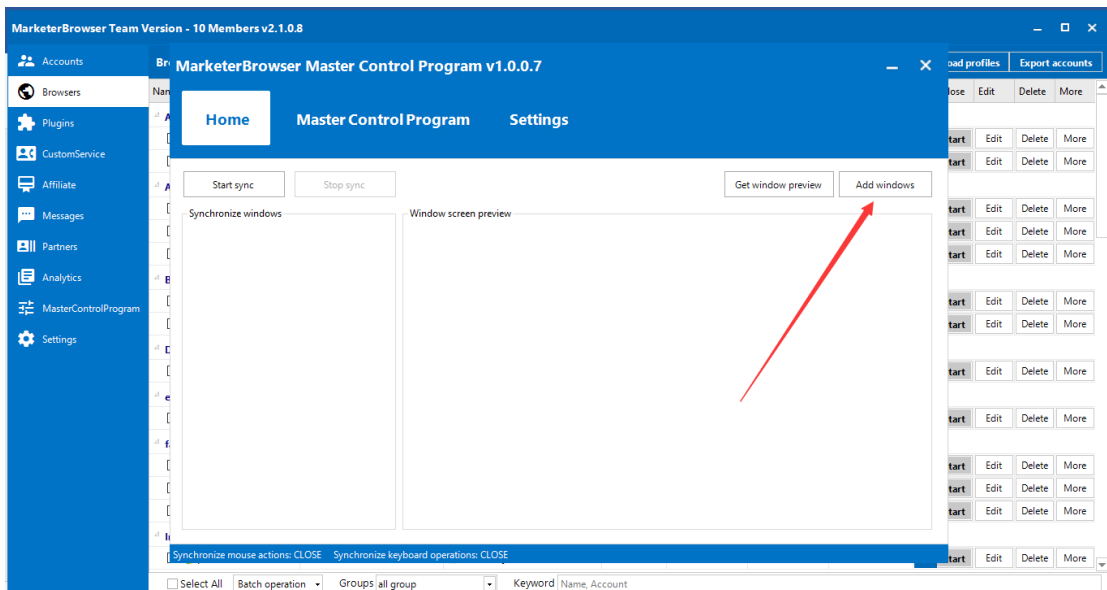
MarketerBrowser Team Version - 10 Members v2.1.0.8

Accounts
Browsers
Plugins
CustomService
Affiliate
Messages
Partners
Analytics
MasterControlProgram
Settings

MarketerBrowser Master Control Program v1.0.0.7

Home
Master Control Program
Settings

Start sync
Stop sync
Get window preview
Add windows

Synchronize windows
Window screen preview

Synchronize mouse actions: CLOSE Synchronize keyboard operations: CLOSE

oad profiles
Export accounts
lose Edit Delete More

tart Edit Delete More
tart Edit Delete More
tart Edit Delete More
tart Edit Delete More
tart Edit Delete More
tart Edit Delete More
tart Edit Delete More
tart Edit Delete More
tart Edit Delete More
tart Edit Delete More
tart Edit Delete More
tart Edit Delete More
tart Edit Delete More

Select All
Batch operation
Groups all group
Keyword Name, Account